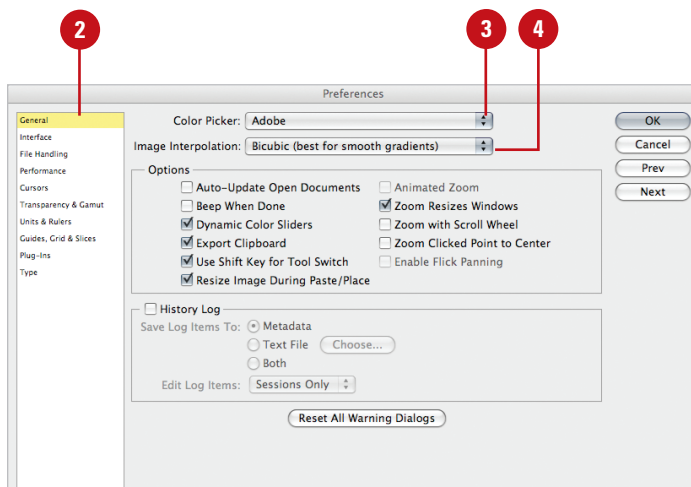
2

3

4

Preferences

General
Interface
File Handling
Performance
Cursors
Transparency & Gamut
Units & Rulers
Guides, Grid & Slices
Plug-Ins
Type

Color Picker: Adobe

Image Interpolation: Bicubic (best for smooth gradients)

Options

Auto-Update Open Documents
Beep When Done
Dynamic Color Sliders
Export Clipboard
Use Shift Key for Tool Switch
Resize Image During Paste/Place

Animated Zoom
Zoom Resizes Windows
Zoom with Scroll Wheel
Zoom Clicked Point to Center
Enable Flick Panning

History Log
Save Log Items To: Metadata
Text File Choose...
Both
Edit Log Items: Sessions Only

Reset All Warning Dialogs

OK
Cancel
Prev
Next